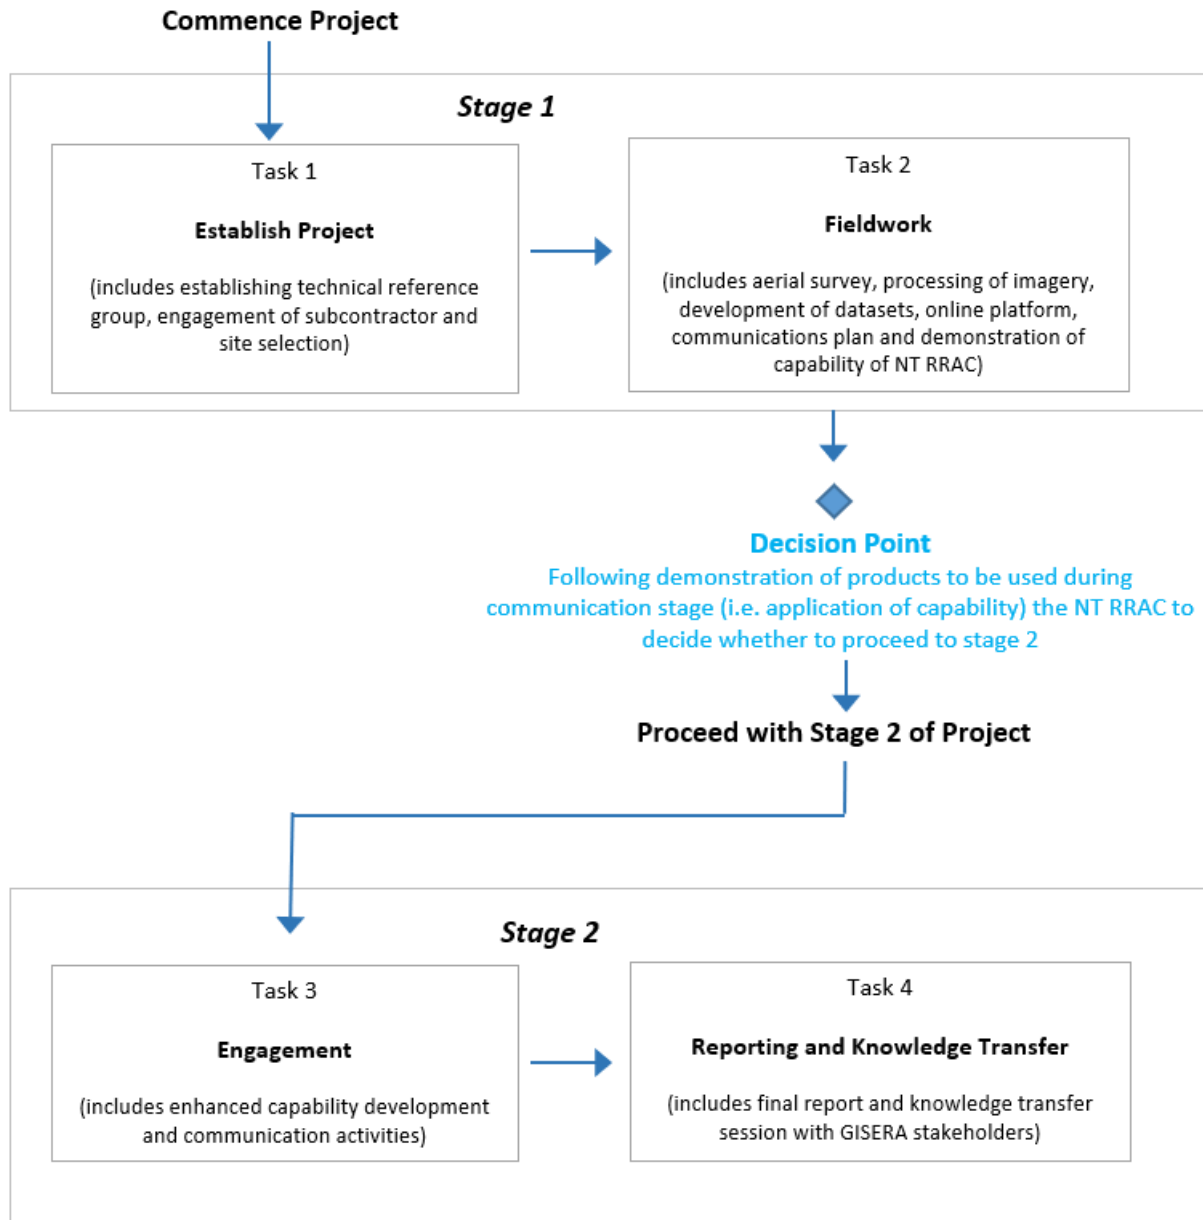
Commence Project

Stage 1

Task 1

Establish Project

(includes establishing technical reference group, engagement of subcontractor and site selection)

Task 2

Fieldwork

(includes aerial survey, processing of imagery, development of datasets, online platform, communications plan and demonstration of capability of NT RRAC)

Decision Point

Following demonstration of products to be used during communication stage (i.e. application of capability) the NT RRAC to decide whether to proceed to stage 2

Proceed with Stage 2 of Project

Stage 2

Task 3

Engagement

(includes enhanced capability development and communication activities)

Task 4

Reporting and Knowledge Transfer

(includes final report and knowledge transfer session with GISERA stakeholders)